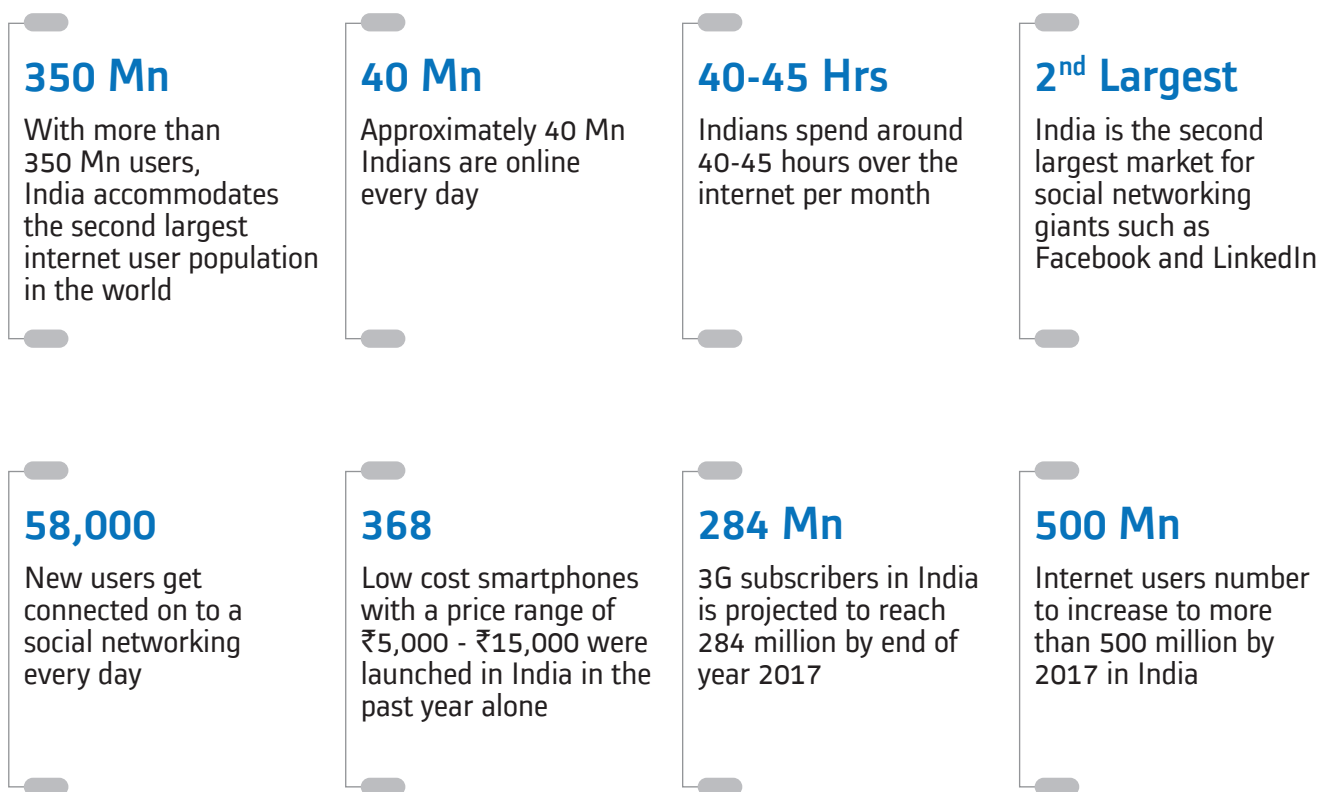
350 Mn

With more than 350 Mn users, India accommodates the second largest internet user population in the world

40 Mn

Approximately 40 Mn Indians are online every day

40-45 Hrs

Indians spend around 40-45 hours over the internet per month

2$^{nd}$ Largest

India is the second largest market for social networking giants such as Facebook and LinkedIn

58,000

New users get connected on to a social networking every day

368

Low cost smartphones with a price range of ₹5,000 - ₹15,000 were launched in India in the past year alone

284 Mn

3G subscribers in India is projected to reach 284 million by end of year 2017

500 Mn

Internet users number to increase to more than 500 million by 2017 in India